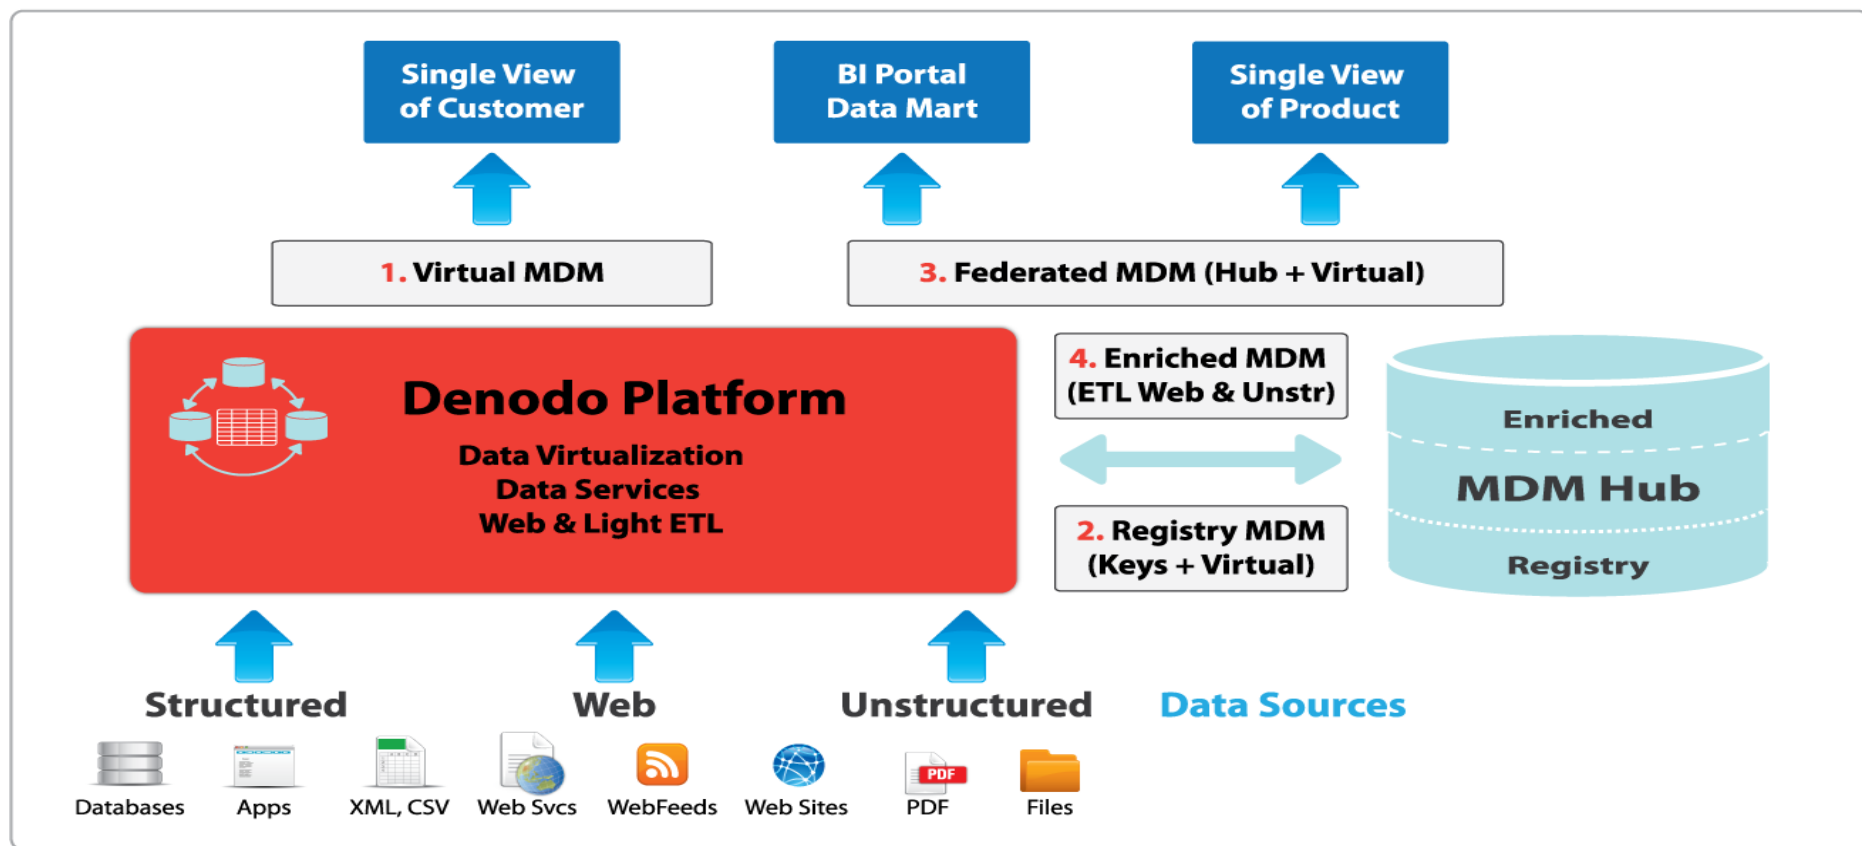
Single View of Customer

BI Portal Data Mart

Single View of Product

1. Virtual MDM

3. Federated MDM (Hub + Virtual)

Denodo Platform

Data Virtualization
Data Services
Web & Light ETL

4. Enriched MDM (ETL Web & Unstr)

2. Registry MDM (Keys + Virtual)

Enriched

MDM Hub

Registry

Structured

Web

Unstructured

Data Sources

Databases

Apps

XML, CSV

Web Svcs

WebFeeds

Web Sites

PDF

PDF

Files